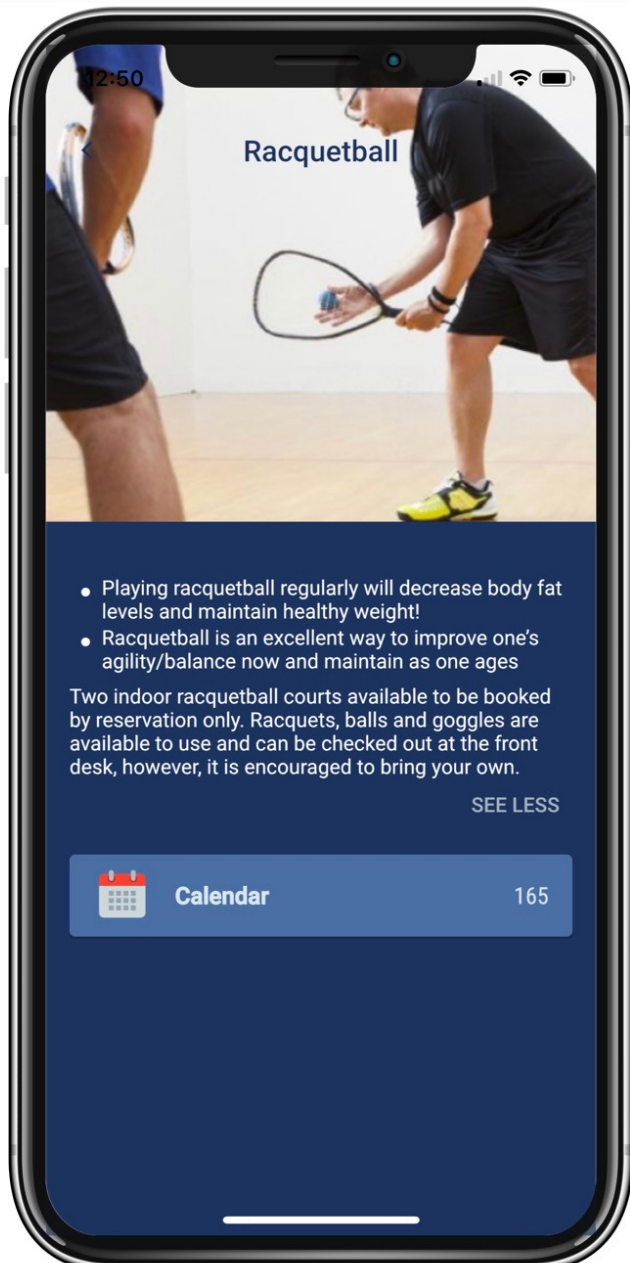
12:50

Racquetball

- Playing racquetball regularly will decrease body fat levels and maintain healthy weight!
- Racquetball is an excellent way to improve one's agility/balance now and maintain as one ages

Two indoor racquetball courts available to be booked by reservation only. Racquets, balls and goggles are available to use and can be checked out at the front desk, however, it is encouraged to bring your own.

SEE LESS

Calendar 165